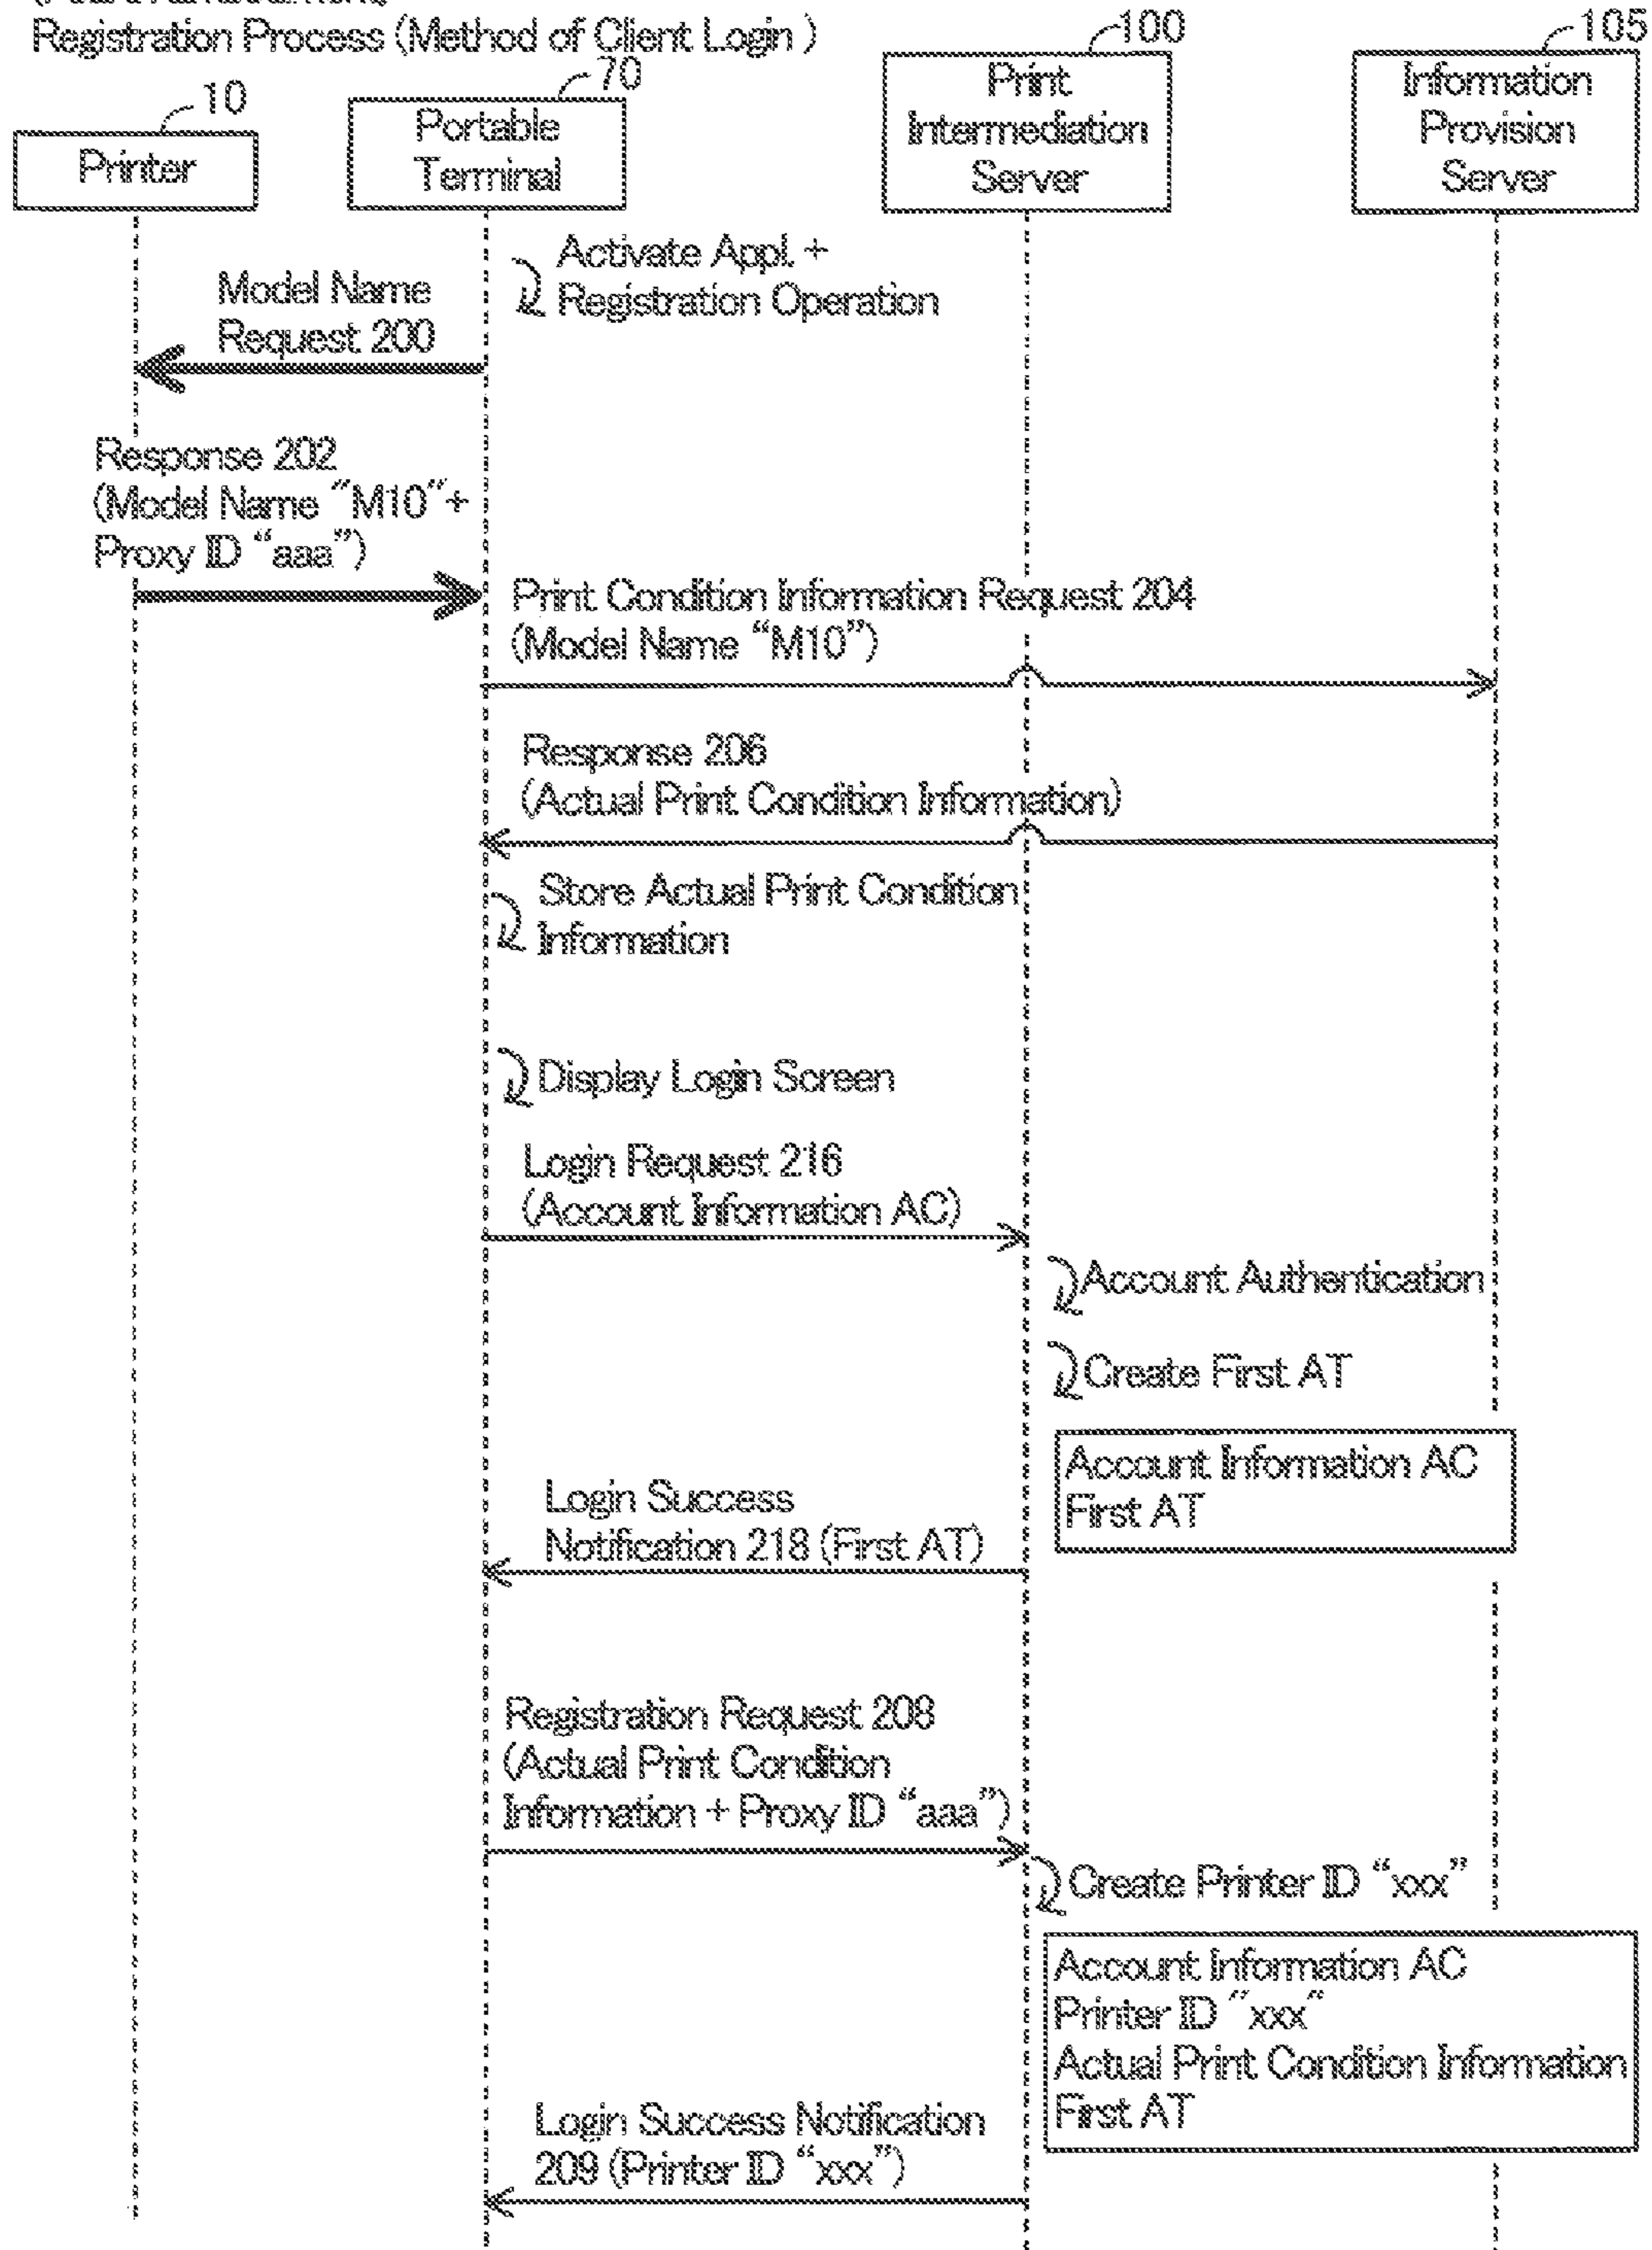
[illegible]
Registration Process (Method of Client Login)

10
Printer

70
Portable Terminal

100
Print Intermediation Server

105
Information Provision Server

Activate Appl. + Registration Operation

Model Name Request 200

Response 202 (Model Name "M10"+ Proxy ID "aaa")

Print Condition Information Request 204 (Model Name "M10")

Response 206 (Actual Print Condition Information)

Store Actual Print Condition Information

Display Login Screen

Login Request 216 (Account Information AC)

Account Authentication

Create First AT

Account Information AC
First AT

Login Success Notification 218 (First AT)

Registration Request 208 (Actual Print Condition Information + Proxy ID "aaa")

Create Printer ID "xxx"

Account Information AC
Printer ID "xxx"
Actual Print Condition Information
First AT

Login Success Notification 209 (Printer ID "xxx")